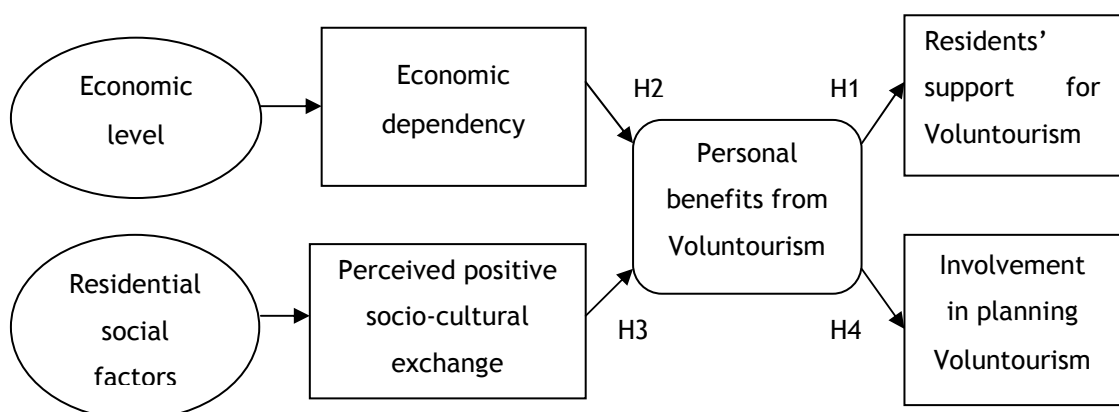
Economic level

Economic dependency

H2

H1

Residents' support for Voluntourism

Personal benefits from Voluntourism

Residential social factors

Perceived positive socio-cultural exchange

H3

H4

Involvement in planning Voluntourism